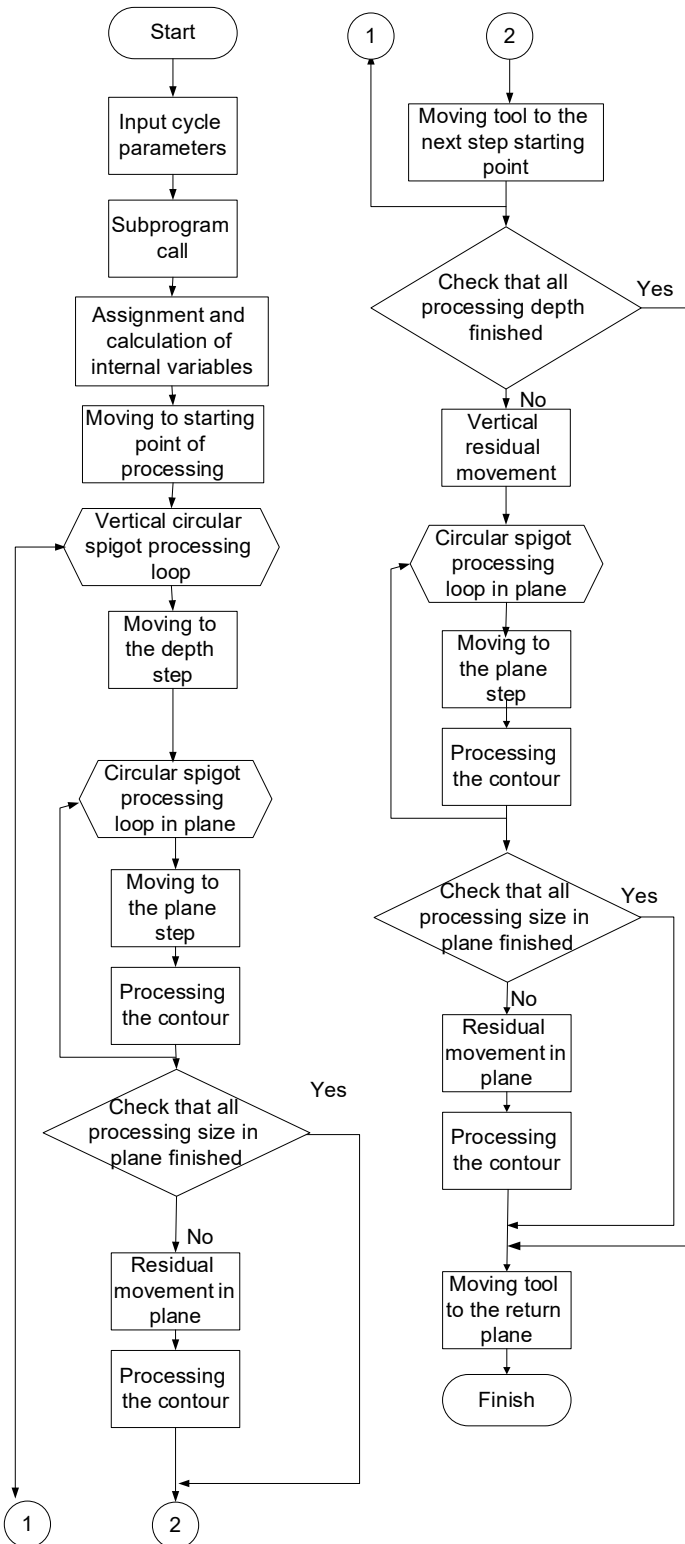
Start

Input cycle parameters

Subprogram call

Assignment and calculation of internal variables

Moving to starting point of processing

Vertical circular spigot processing loop

Moving to the depth step

Circular spigot processing loop in plane

Moving to the plane step

Processing the contour

Yes

Check that all processing size in plane finished

No

Residual movement in plane

Processing the contour

1

2

1

2

Moving tool to the next step starting point

Check that all processing depth finished

Yes

No

Vertical residual movement

Circular spigot processing loop in plane

Moving to the plane step

Processing the contour

Check that all processing size in plane finished

Yes

No

Residual movement in plane

Processing the contour

Moving tool to the return plane

Finish